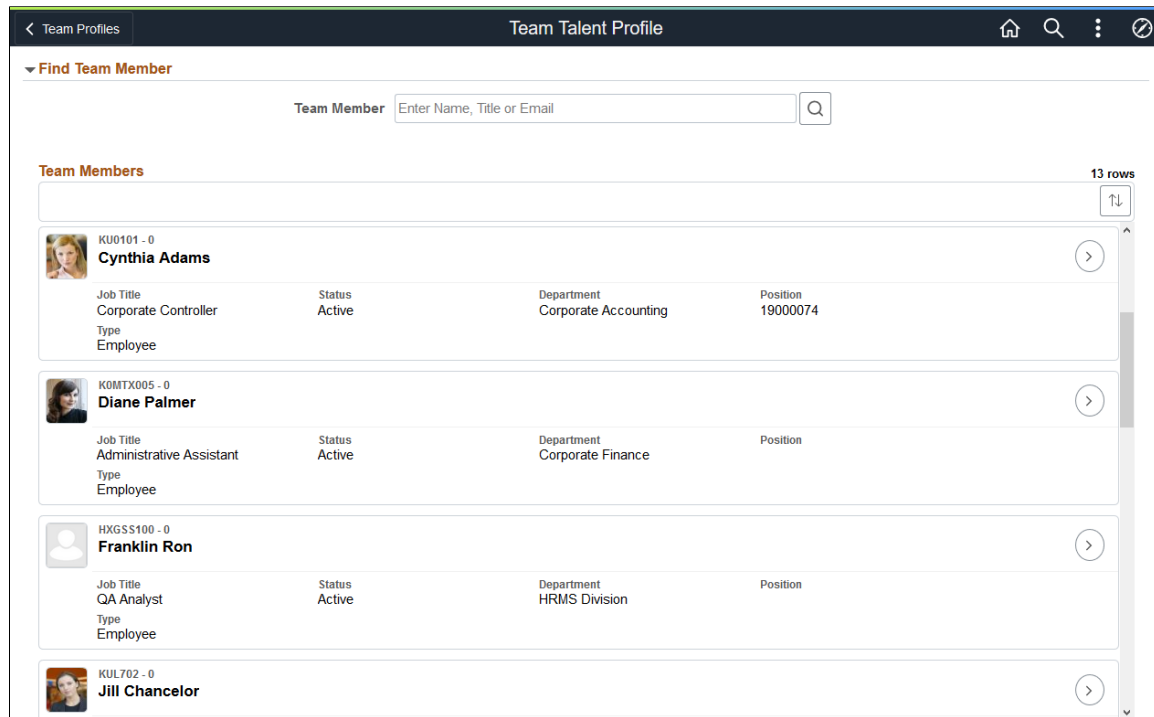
Team Profiles

Team Talent Profile

Find Team Member

Team Member Enter Name, Title or Email

Team Members

13 rows

KU0101 - 0
Cynthia Adams

Job Title
Corporate Controller
Status
Active
Department
Corporate Accounting
Position
19000074
Type
Employee

K0MTX005 - 0
Diane Palmer

Job Title
Administrative Assistant
Status
Active
Department
Corporate Finance
Position
Type
Employee

HXGSS100 - 0
Franklin Ron

Job Title
QA Analyst
Status
Active
Department
HRMS Division
Position
Type
Employee

KUL702 - 0
Jill Chancelor